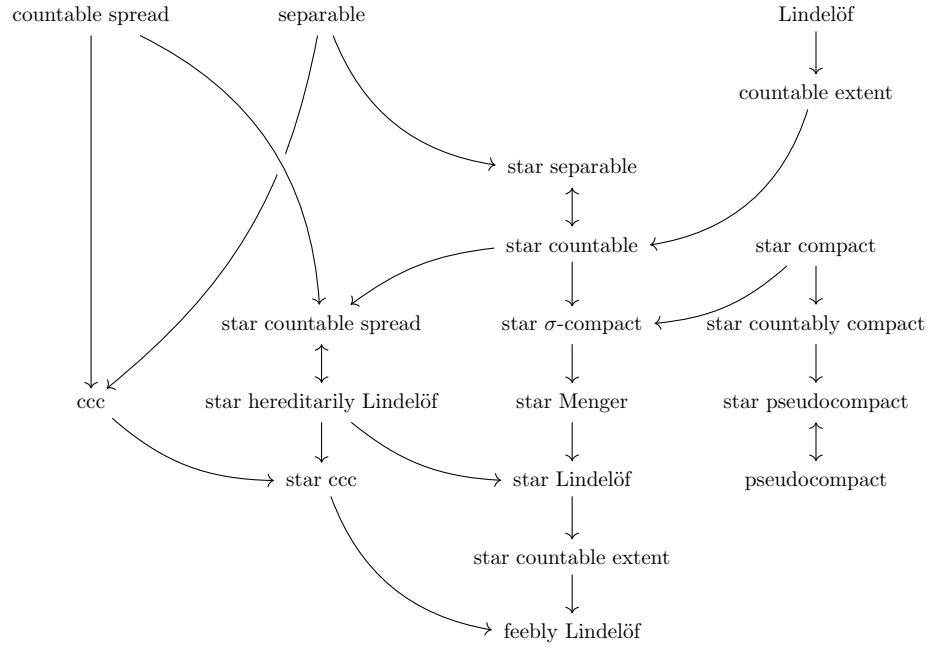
countable spread

separable

Lindelöf

countable extent

star separable

star countable

star compact

star countable spread

star $\sigma$-compact

star countably compact

ccc

star hereditarily Lindelöf

star Menger

star pseudocompact

star ccc

star Lindelöf

pseudocompact

star countable extent

feebly Lindelöf